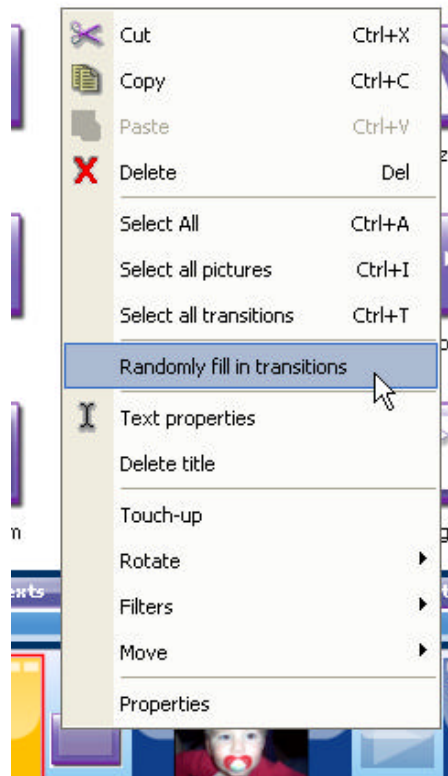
Cut Ctrl+X
Copy Ctrl+C
Paste Ctrl+V
Delete Del
Select All Ctrl+A
Select all pictures Ctrl+I
Select all transitions Ctrl+T
Randomly fill in transitions
Text properties
Delete title
Touch-up
Rotate
Filters
Move
Properties